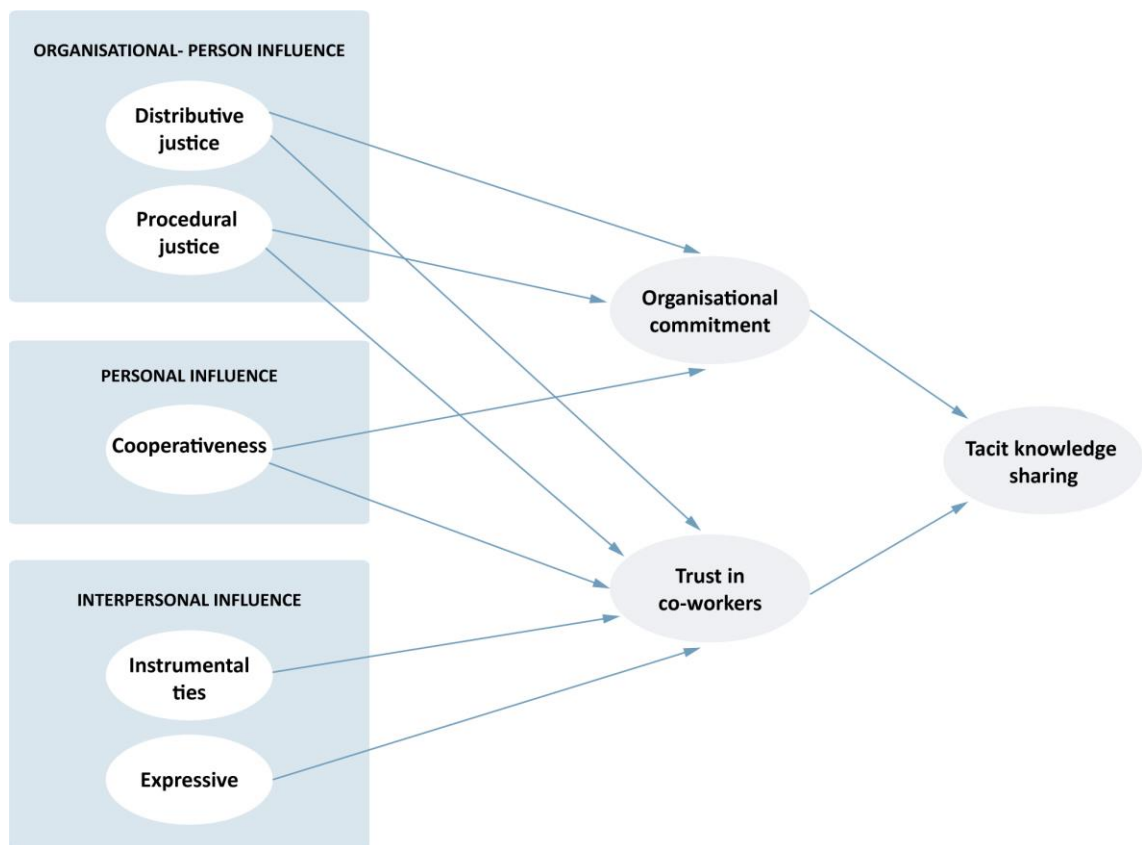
ORGANISATIONAL- PERSON INFLUENCE

Distributive justice

Procedural justice

PERSONAL INFLUENCE

Cooperativeness

INTERPERSONAL INFLUENCE

Instrumental ties

Expressive

Organisational commitment

Trust in co-workers

Tacit knowledge sharing